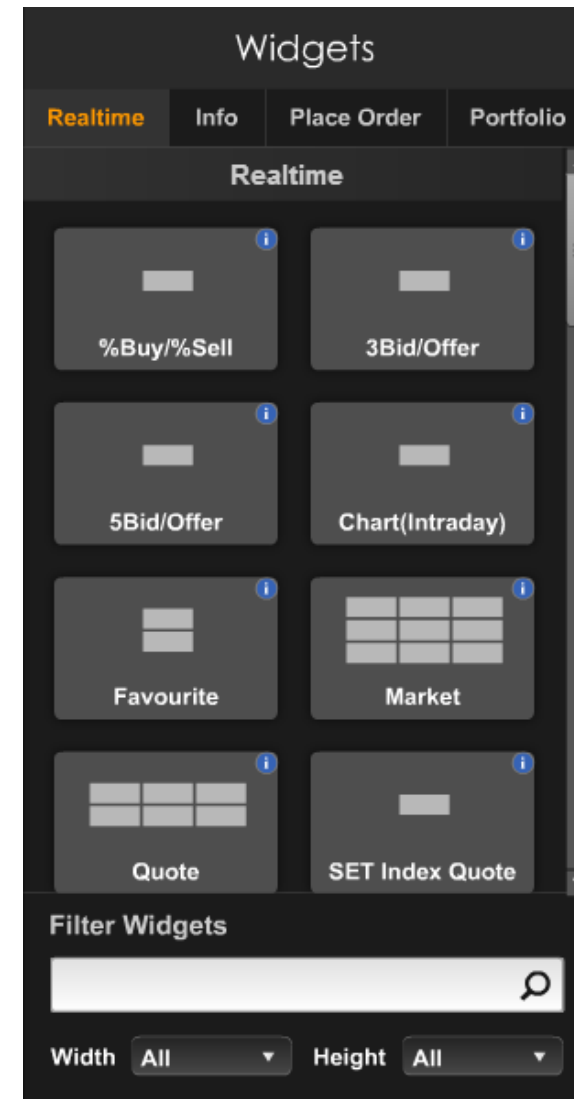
Widgets

Realtime Info Place Order Portfolio

Realtime

i
%Buy/%Sell

i
3Bid/Offer

i
5Bid/Offer

i
Chart(Intraday)

i
Favourite

i
Market

i
Quote

i
SET Index Quote

Filter Widgets

Width All ▾ Height All ▾